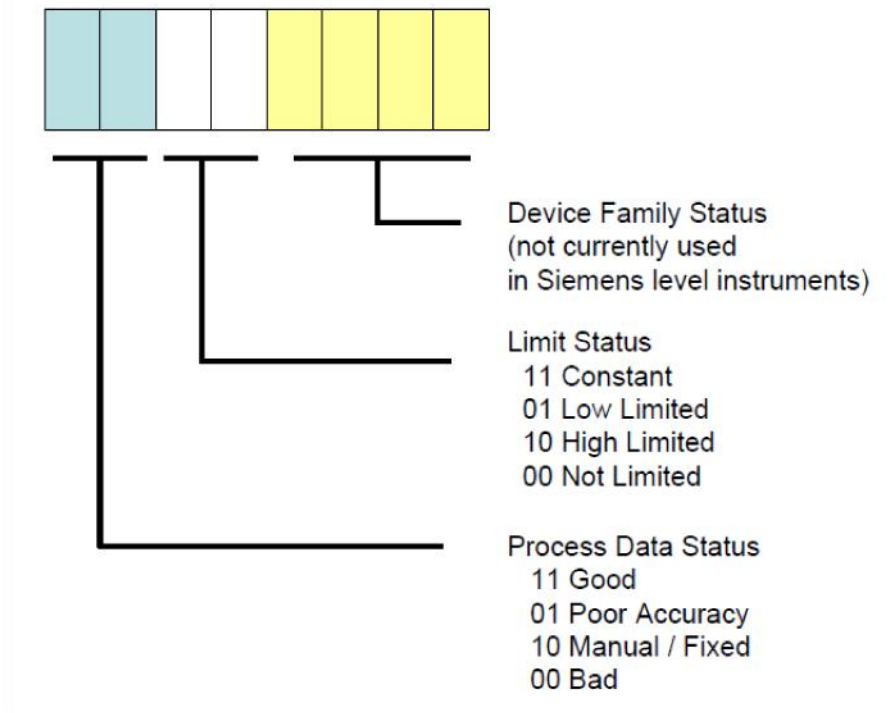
Device Family Status
(not currently used
in Siemens level instruments)

Limit Status
11 Constant
01 Low Limited
10 High Limited
00 Not Limited

Process Data Status
11 Good
01 Poor Accuracy
10 Manual / Fixed
00 Bad